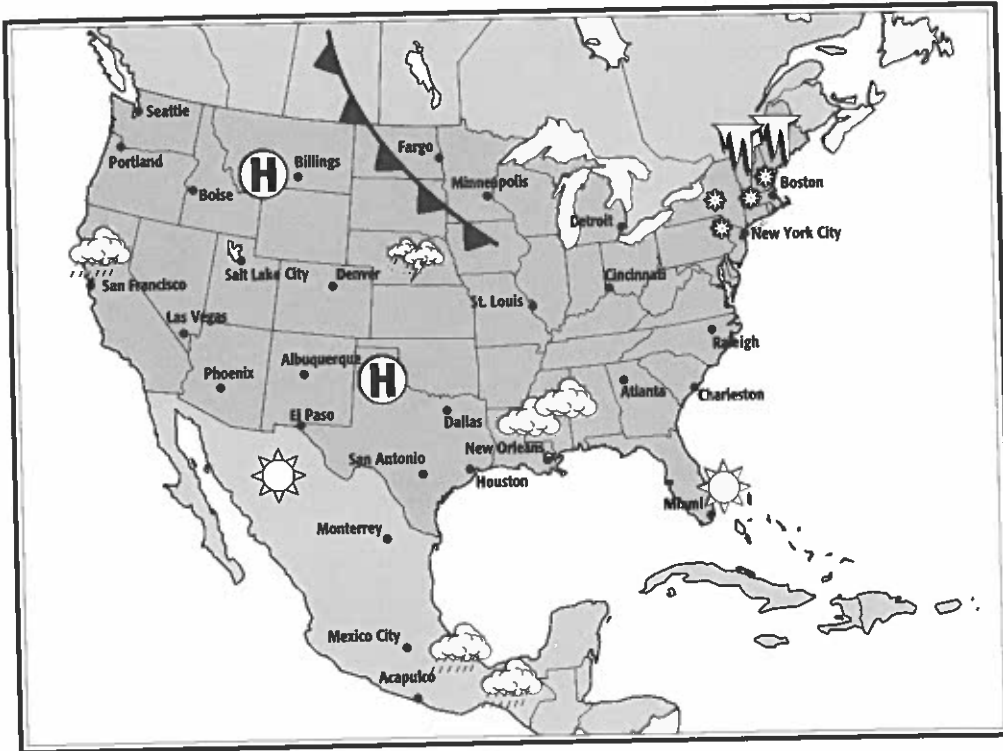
Seattle
Portland
Boise
H
Billings
Fargo
Minneapolis
Detroit
Boston
New York City
San Francisco
Salt Lake City
Denver
St. Louis
Cincinnati
Las Vegas
Raleigh
Phoenix
Albuquerque
H
Atlanta
Charleston
El Paso
Dallas
New Orleans
San Antonio
Houston
Miami
Monterrey
Mexico City
Acapulco